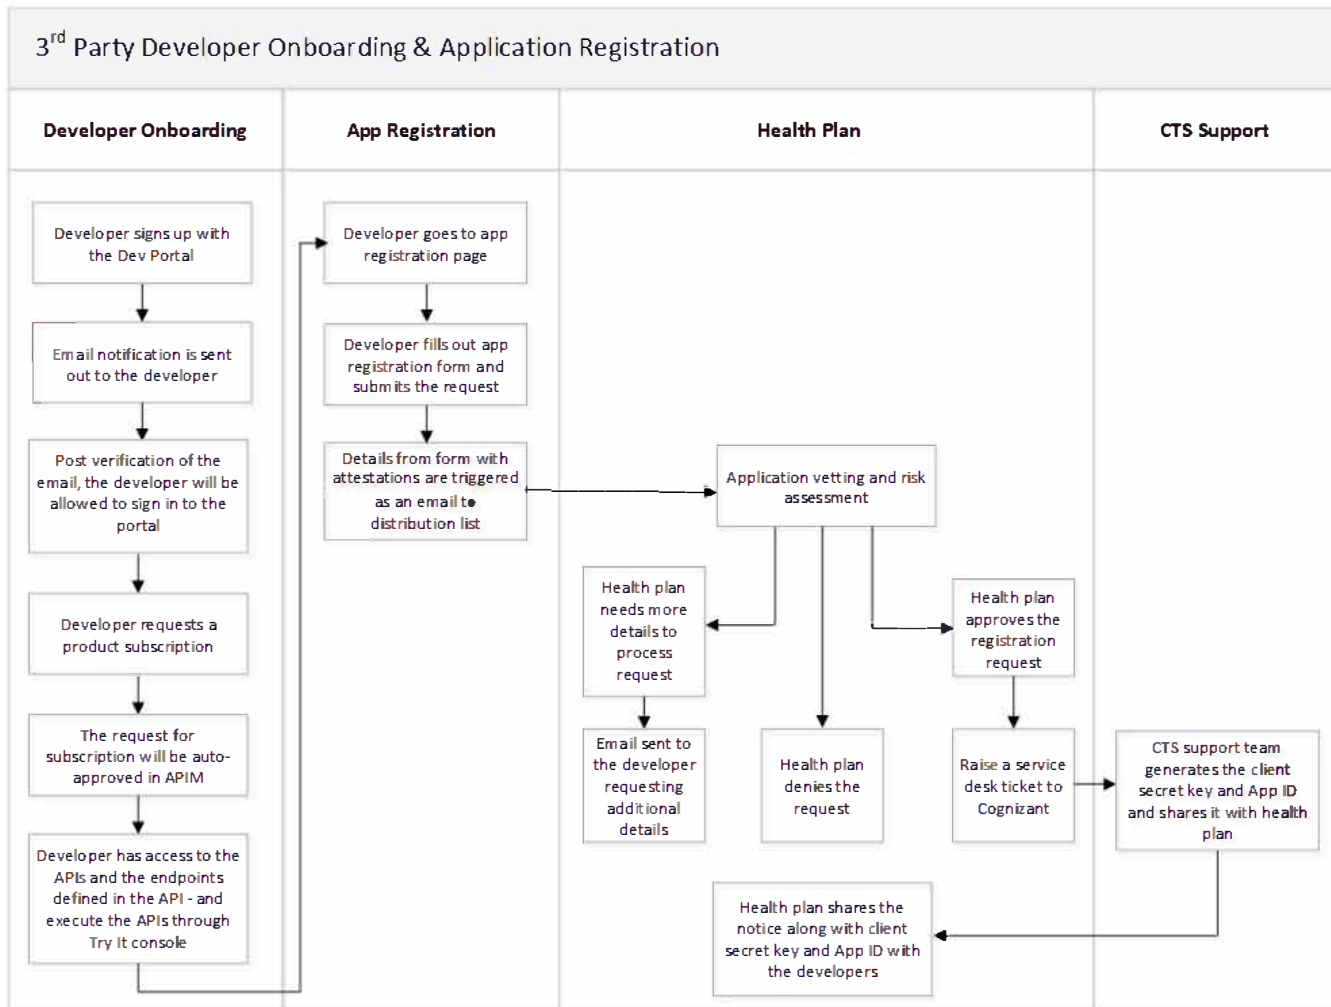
3$^{rd}$ Party Developer Onboarding & Application Registration

Developer Onboarding

App Registration

Health Plan

CTS Support

Developer signs up with the Dev Portal

Email notification is sent out to the developer

Post verification of the email, the developer will be allowed to sign in to the portal

Developer requests a product subscription

The request for subscription will be auto-approved in APIM

Developer has access to the APIs and the endpoints defined in the API - and execute the APIs through Try It console

Developer goes to app registration page

Developer fills out app registration form and submits the request

Details from form with attestations are triggered as an email to distribution list

Application vetting and risk assessment

Health plan needs more details to process request

Email sent to the developer requesting additional details

Health plan denies the request

Health plan approves the registration request

Raise a service desk ticket to Cognizant

CTS support team generates the client secret key and App ID and shares it with health plan

Health plan shares the notice along with client secret key and App ID with the developers